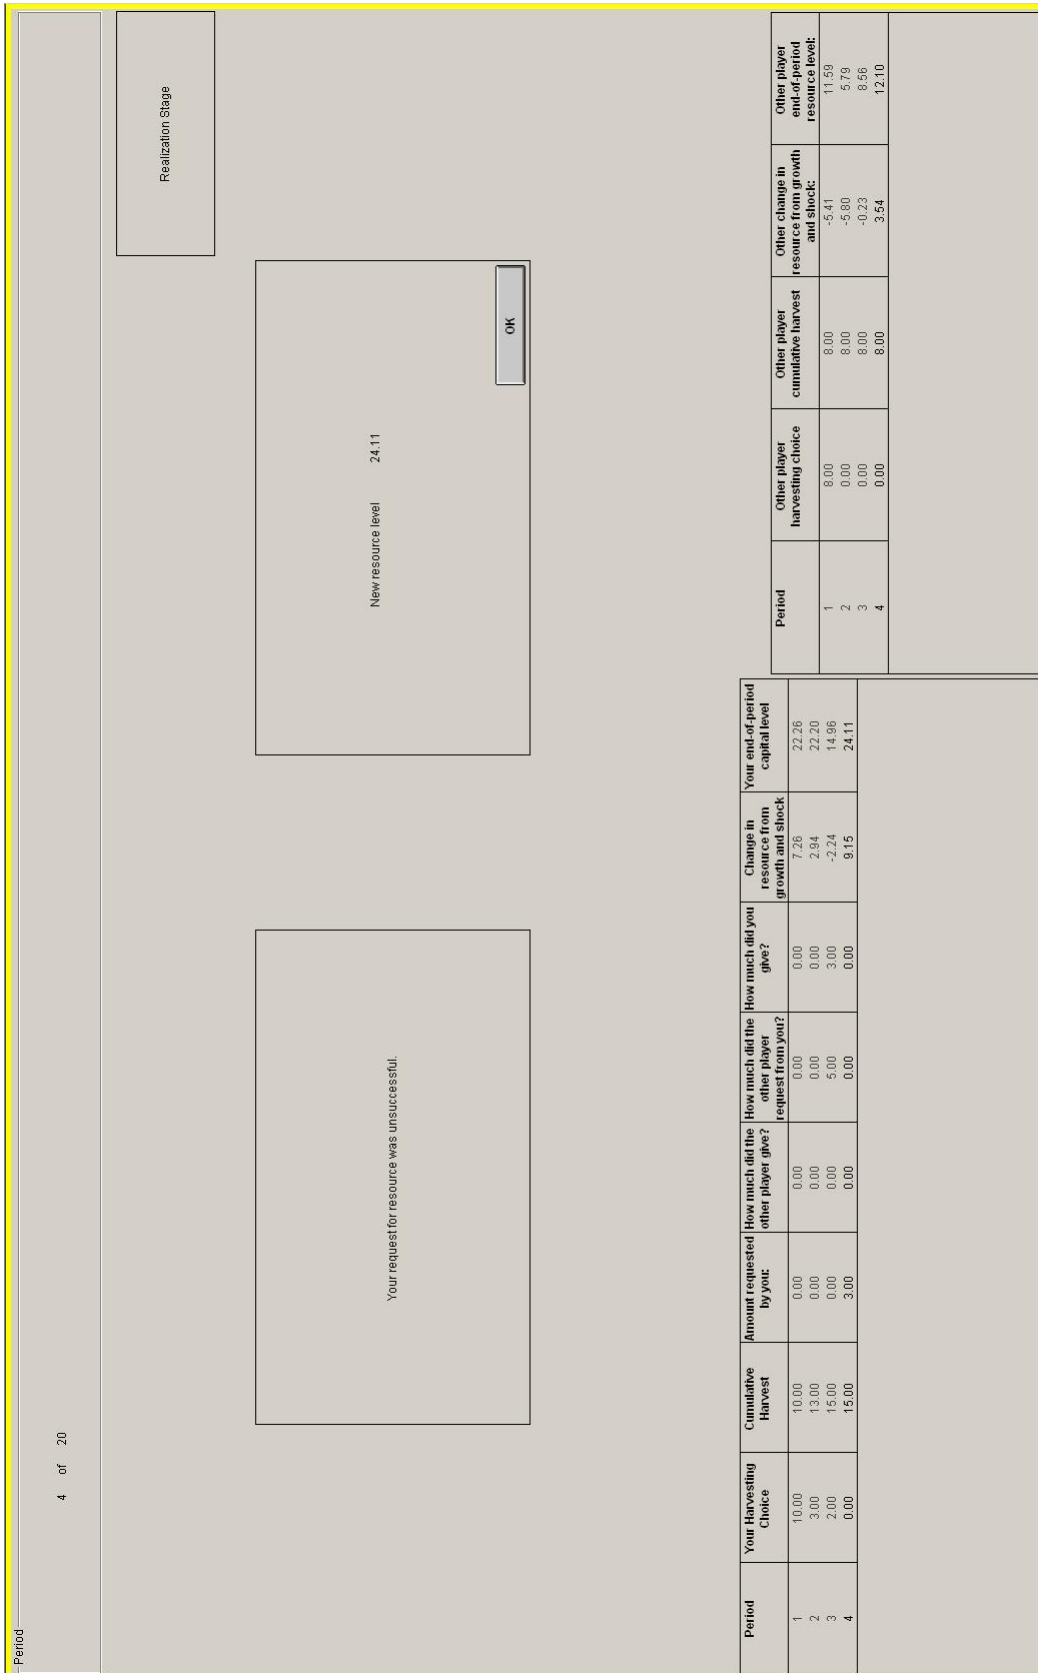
Period

4 of 20

Realization Stage

Your request for resource was unsuccessful.

New resource level 24.11

OK

| Period | Your Harvesting Choice | Cumulative Harvest | Amount requested by you: | How much did the other player give? | How much did the other player request from you? | How much did you give? | Change in resource from growth and shock | Your end-of-period capital level |
|---|---|---|---|---|---|---|---|---|
| 1 | 10.00 | 10.00 | 0.00 | 0.00 | 0.00 | 0.00 | 7.26 | 22.26 |
| 2 | 3.00 | 13.00 | 0.00 | 0.00 | 0.00 | 0.00 | 2.94 | 22.20 |
| 3 | 2.00 | 15.00 | 0.00 | 0.00 | 5.00 | 3.00 | -2.24 | 14.96 |
| 4 | 0.00 | 15.00 | 3.00 | 0.00 | 0.00 | 0.00 | 9.15 | 24.11 |

| Period | Other player harvesting choice | Other player cumulative harvest | Other change in resource from growth and shock: | Other player end-of-period resource level: |
|---|---|---|---|---|
| 1 | 8.00 | 8.00 | -5.41 | 11.59 |
| 2 | 0.00 | 8.00 | -5.80 | 5.79 |
| 3 | 0.00 | 8.00 | -0.23 | 8.56 |
| 4 | 0.00 | 8.00 | 3.54 | 12.10 |